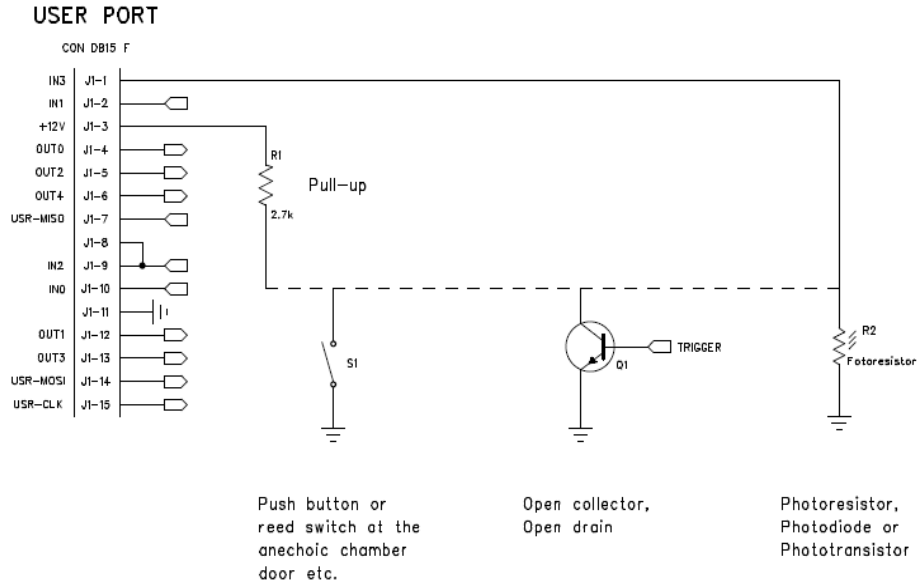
USER PORT

CON DB15 F

IN3 J1-1
IN1 J1-2
+12V J1-3
OUT0 J1-4
OUT2 J1-5
OUT4 J1-6
USR-MISO J1-7
J1-8
IN2 J1-9
IN0 J1-10
J1-11
OUT1 J1-12
OUT3 J1-13
USR-MOSI J1-14
USR-CLK J1-15

R1
2.7k
Pull-up

S1

Q1
TRIGGER

R2
Fotoresistor

Push button or reed switch at the anechoic chamber door etc.

Open collector, Open drain

Photoresistor, Photodiode or Phototransistor